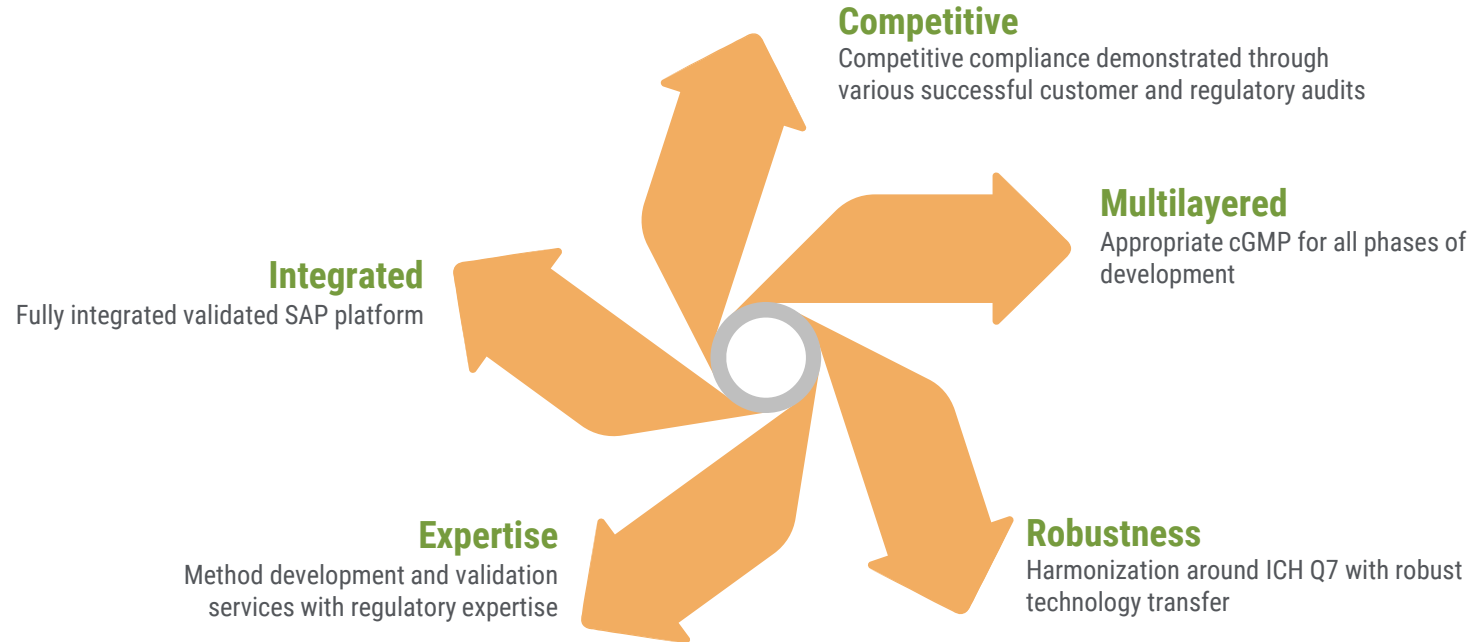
Competitive
Competitive compliance demonstrated through various successful customer and regulatory audits

Multilayered
Appropriate cGMP for all phases of development

Integrated
Fully integrated validated SAP platform

Expertise
Method development and validation services with regulatory expertise

Robustness
Harmonization around ICH Q7 with robust technology transfer